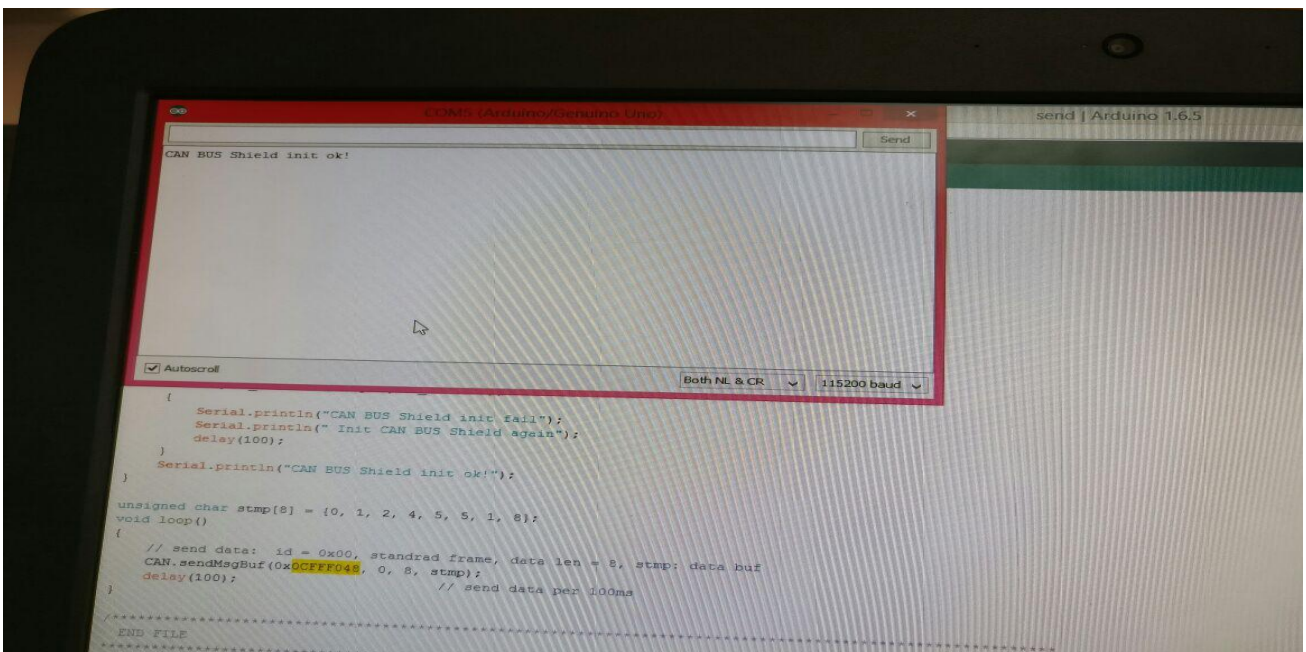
COM5 (Arduino/Genuino Uno)

Send

CAN BUS Shield init ok!

Autoscroll

Both NL & CR

115200 baud

send | Arduino 1.6.5

{
Serial.println("CAN BUS Shield init fail");
Serial.println(" Init CAN BUS Shield again");
delay(100);
}
Serial.println("CAN BUS Shield init ok!");
}

unsigned char stmp[8] = {0, 1, 2, 4, 5, 5, 1, 8};
void loop()
{
// send data: id = 0x00, standrad frame, data len = 8, stmp: data buf
CAN.sendMsgBuf(0x0CFFF048, 0, 8, stmp);
delay(100); // send data per 100ms
}

/*********************************************************************
END FILE
*********************************************************************